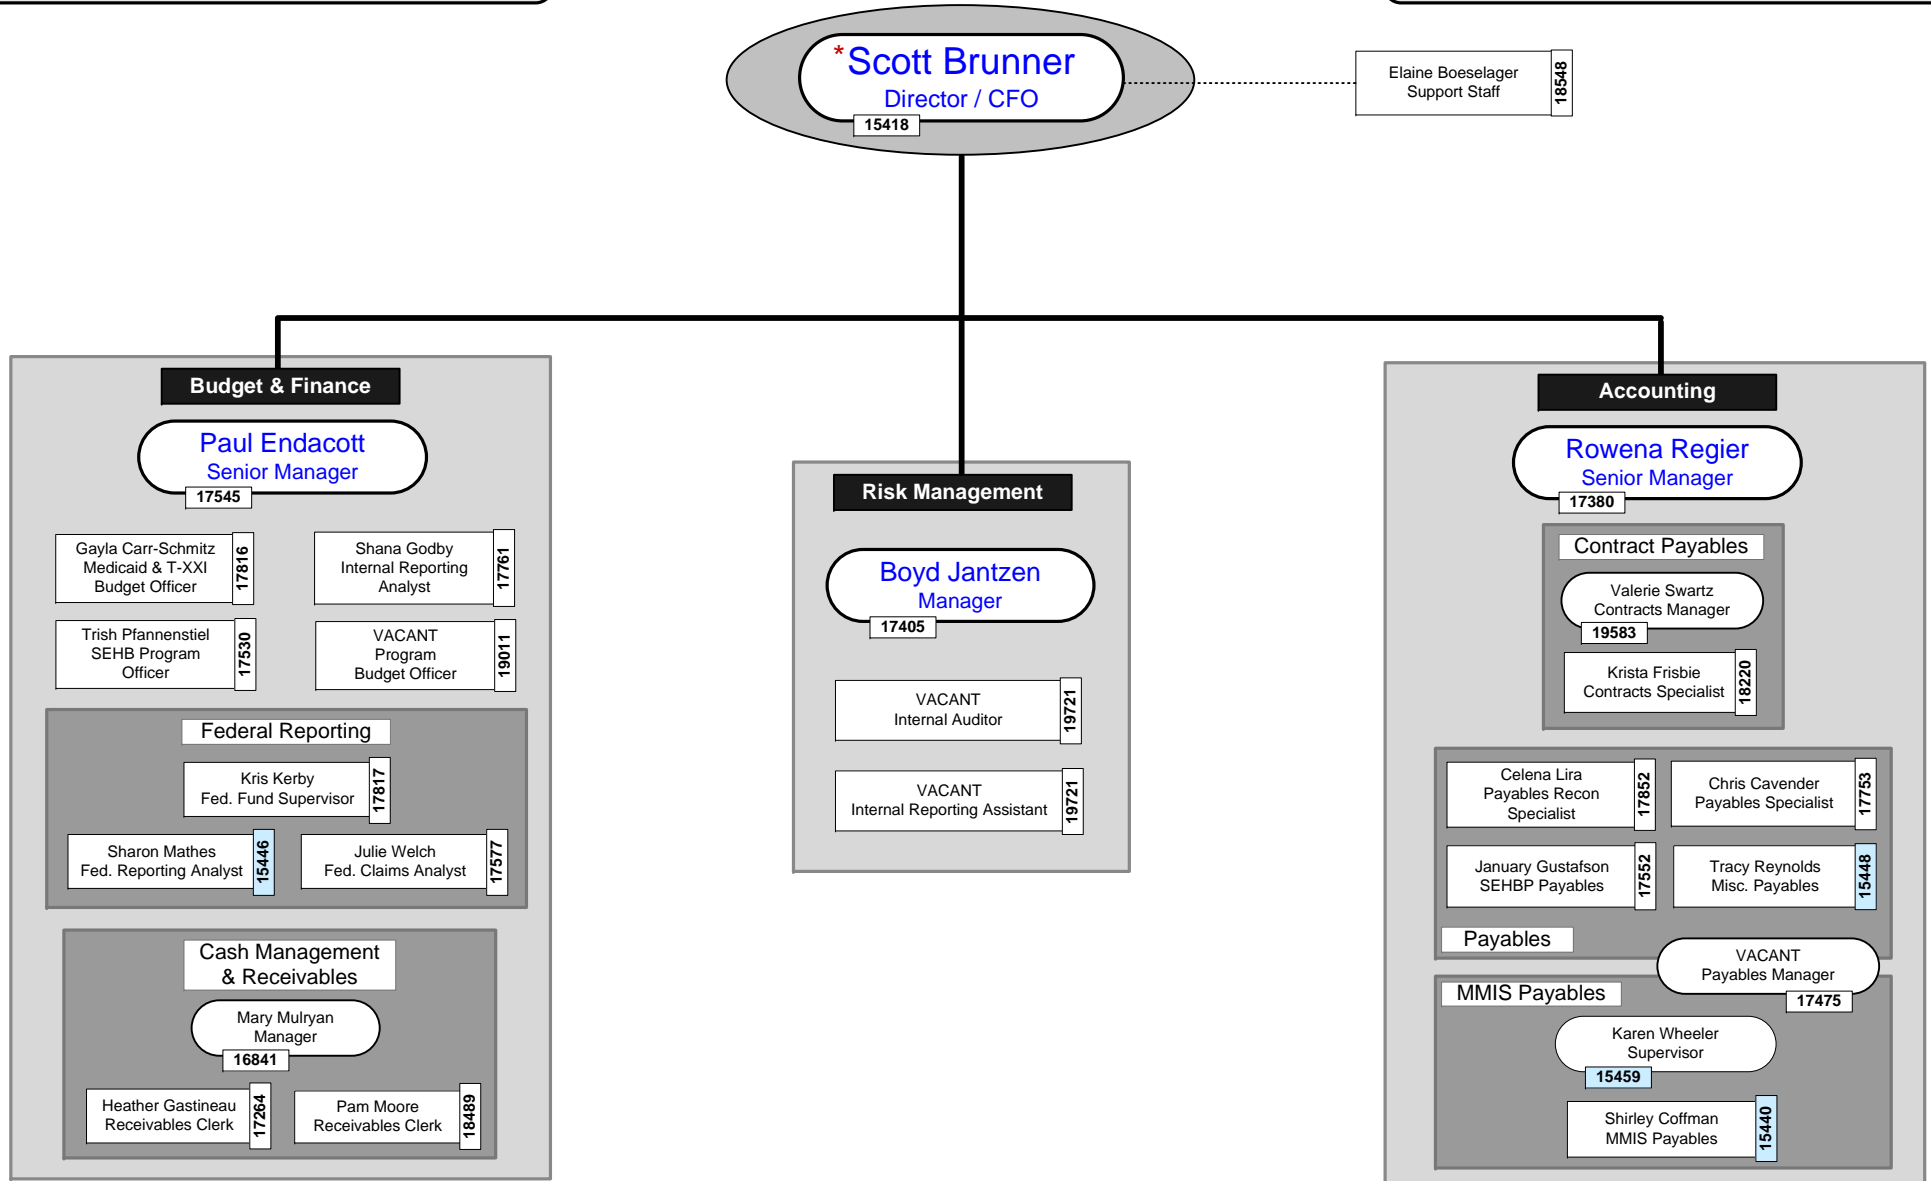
*Scott Brunner
Director / CFO
15418

Elaine Boeselager
Support Staff
18548

Budget & Finance

Paul Endacott
Senior Manager
17545

Gayla Carr-Schmitz
Medicaid & T-XXI
Budget Officer
17816

Shana Godby
Internal Reporting
Analyst
17761

Trish Pfannenstiel
SEHB Program
Officer
17530

VACANT
Program
Budget Officer
19011

Federal Reporting

Kris Kerby
Fed. Fund Supervisor
17817

Sharon Mathes
Fed. Reporting Analyst
15446

Julie Welch
Fed. Claims Analyst
17577

Cash Management
& Receivables

Mary Mulryan
Manager
16841

Heather Gastineau
Receivables Clerk
17264

Pam Moore
Receivables Clerk
18489

Risk Management

Boyd Jantzen
Manager
17405

VACANT
Internal Auditor
19721

VACANT
Internal Reporting Assistant
19721

Accounting

Rowena Regier
Senior Manager
17380

Contract Payables

Valerie Swartz
Contracts Manager
19583

Krista Frisbie
Contracts Specialist
18220

Celena Lira
Payables Recon
Specialist
17852

Chris Cavender
Payables Specialist
17753

January Gustafson
SEHBP Payables
17552

Tracy Reynolds
Misc. Payables
15448

Payables

VACANT
Payables Manager
17475

MMIS Payables

Karen Wheeler
Supervisor
15459

Shirley Coffman
MMIS Payables
15440